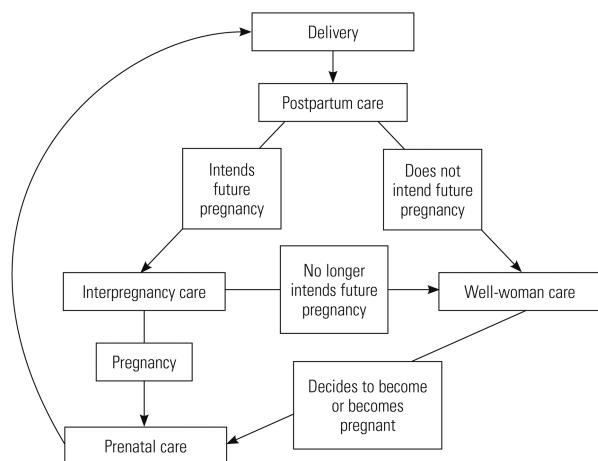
Delivery

Postpartum care

Intends future pregnancy

Does not intend future pregnancy

Interpregnancy care

No longer intends future pregnancy

Well-woman care

Pregnancy

Decides to become or becomes pregnant

Prenatal care